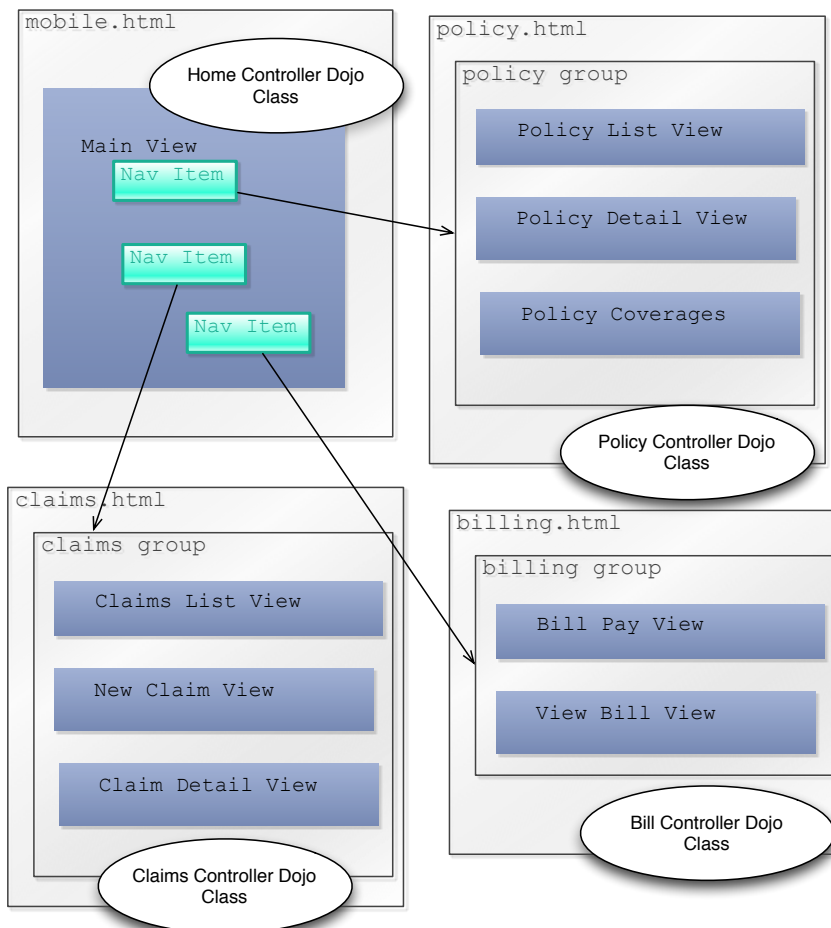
mobile.html

Home Controller Dojo Class

Main View

Nav Item

Nav Item

Nav Item

policy.html

policy group

Policy List View

Policy Detail View

Policy Coverages

Policy Controller Dojo Class

claims.html

claims group

Claims List View

New Claim View

Claim Detail View

Claims Controller Dojo Class

billing.html

billing group

Bill Pay View

View Bill View

Bill Controller Dojo Class